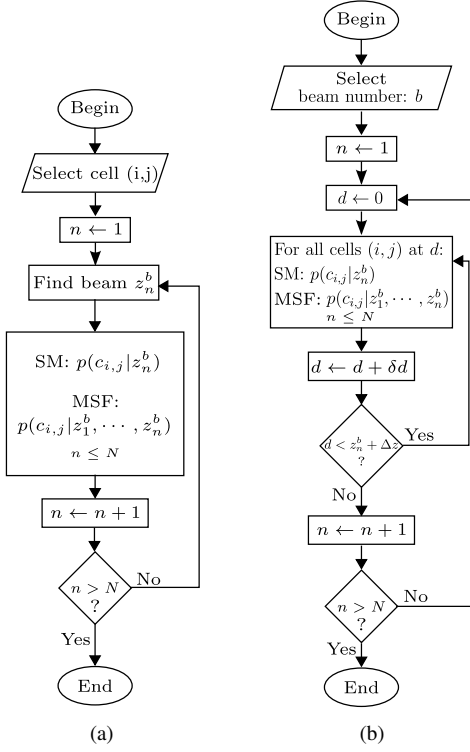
Begin

Select cell (i,j)

$n \leftarrow 1$

Find beam $z_n^b$

SM: $p(c_{i,j}|z_n^b)$

MSF: $p(c_{i,j}|z_1^b, \cdots, z_n^b)$
$n \leq N$

$n \leftarrow n+1$

$n > N$ ?

No

Yes

End

(a)

Begin

Select beam number: $b$

$n \leftarrow 1$

$d \leftarrow 0$

For all cells $(i,j)$ at $d$:
SM: $p(c_{i,j}|z_n^b)$
MSF: $p(c_{i,j}|z_1^b, \cdots, z_n^b)$
$n \leq N$

$d \leftarrow d + \delta d$

$d < z_n^b + \Delta z$ ?

Yes

No

$n \leftarrow n+1$

$n > N$ ?

No

Yes

End

(b)